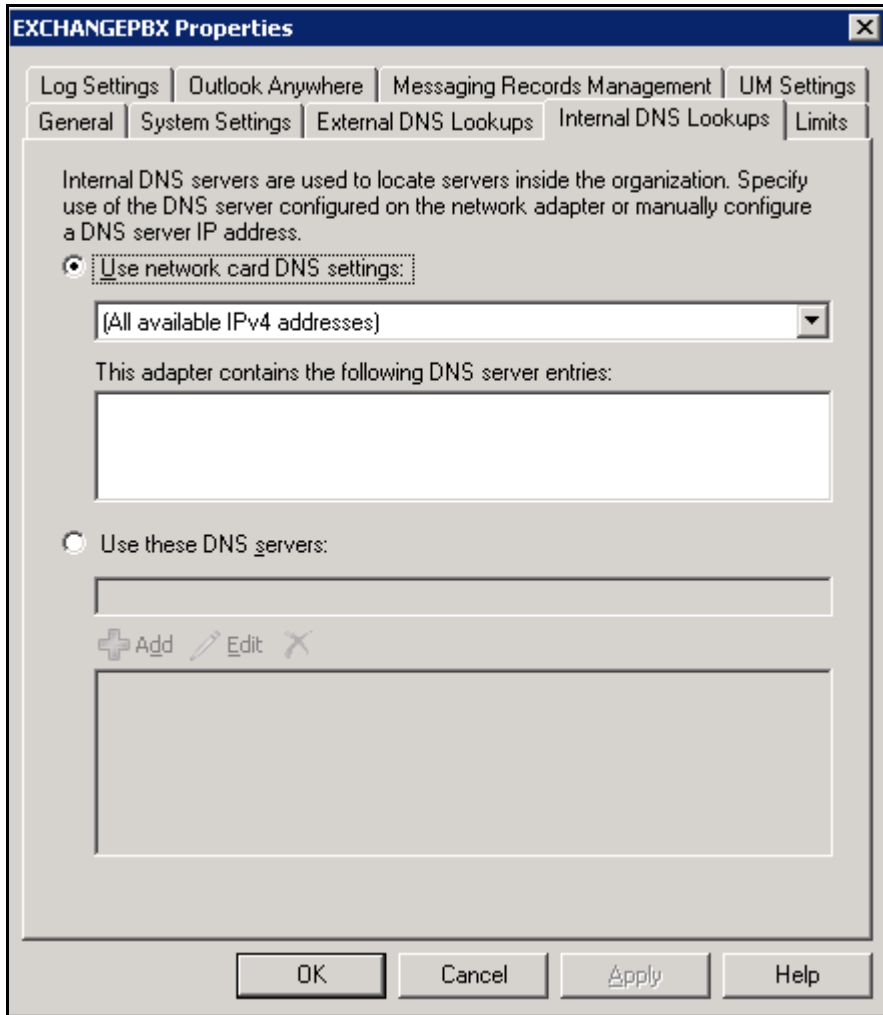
EXCHANGEPBX Properties

Log Settings | Outlook Anywhere | Messaging Records Management | UM Settings
General | System Settings | External DNS Lookups | Internal DNS Lookups | Limits

Internal DNS servers are used to locate servers inside the organization. Specify use of the DNS server configured on the network adapter or manually configure a DNS server IP address.

Use network card DNS settings:

(All available IPv4 addresses)

This adapter contains the following DNS server entries:

Use these DNS servers:

Add Edit

OK Cancel Apply Help